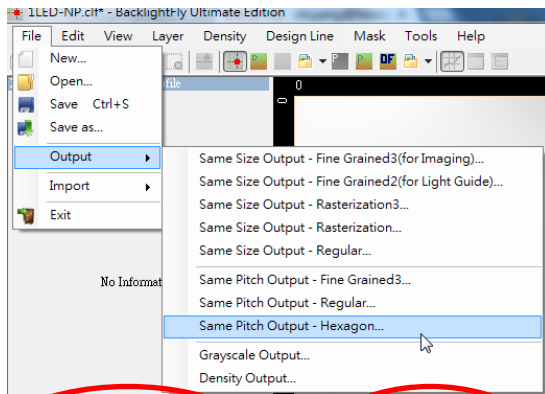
1LED-NP.clf* - BacklightFly Ultimate Edition

File Edit View Layer Density Design Line Mask Tools Help

New...
Open...
Save Ctrl+S
Save as...
Output
Import
Exit

file

0

0

No Informat

Same Size Output - Fine Grained3(for Imaging)...
Same Size Output - Fine Grained2(for Light Guide)...
Same Size Output - Rasterization3...
Same Size Output - Rasterization...
Same Size Output - Regular...
Same Pitch Output - Fine Grained3...
Same Pitch Output - Regular...
Same Pitch Output - Hexagon...
Grayscale Output...
Density Output...